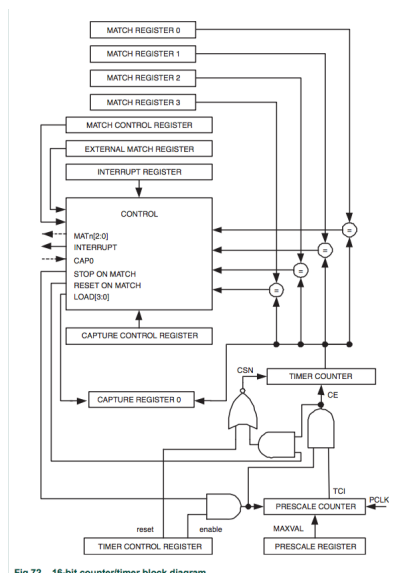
MATCH REGISTER 0

MATCH REGISTER 1

MATCH REGISTER 2

MATCH REGISTER 3

MATCH CONTROL REGISTER

EXTERNAL MATCH REGISTER

INTERRUPT REGISTER

CONTROL

MATn[2:0]

INTERRUPT

CAP0

STOP ON MATCH

RESET ON MATCH

LOAD[3:0]

=

=

=

=

CAPTURE CONTROL REGISTER

CSN

TIMER COUNTER

CE

CAPTURE REGISTER 0

TCI

PCLK

PRESCALE COUNTER

reset

enable

MAXVAL

TIMER CONTROL REGISTER

PRESCALE REGISTER

Fig 72. 16-bit counter/timer block diagram